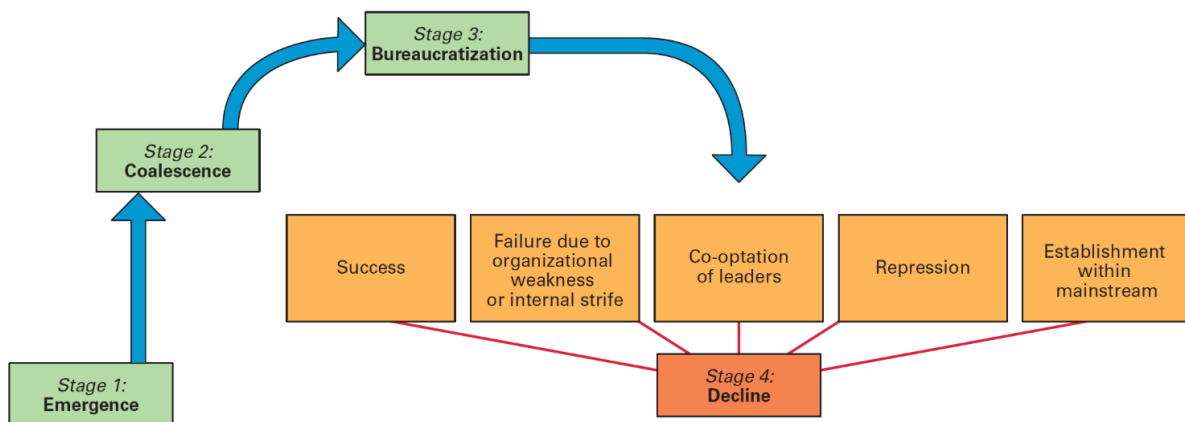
Stage 3:
Bureaucratization

Stage 2:
Coalescence

Success

Failure due to organizational weakness or internal strife

Co-optation of leaders

Repression

Establishment within mainstream

Stage 1:
Emergence

Stage 4:
Decline